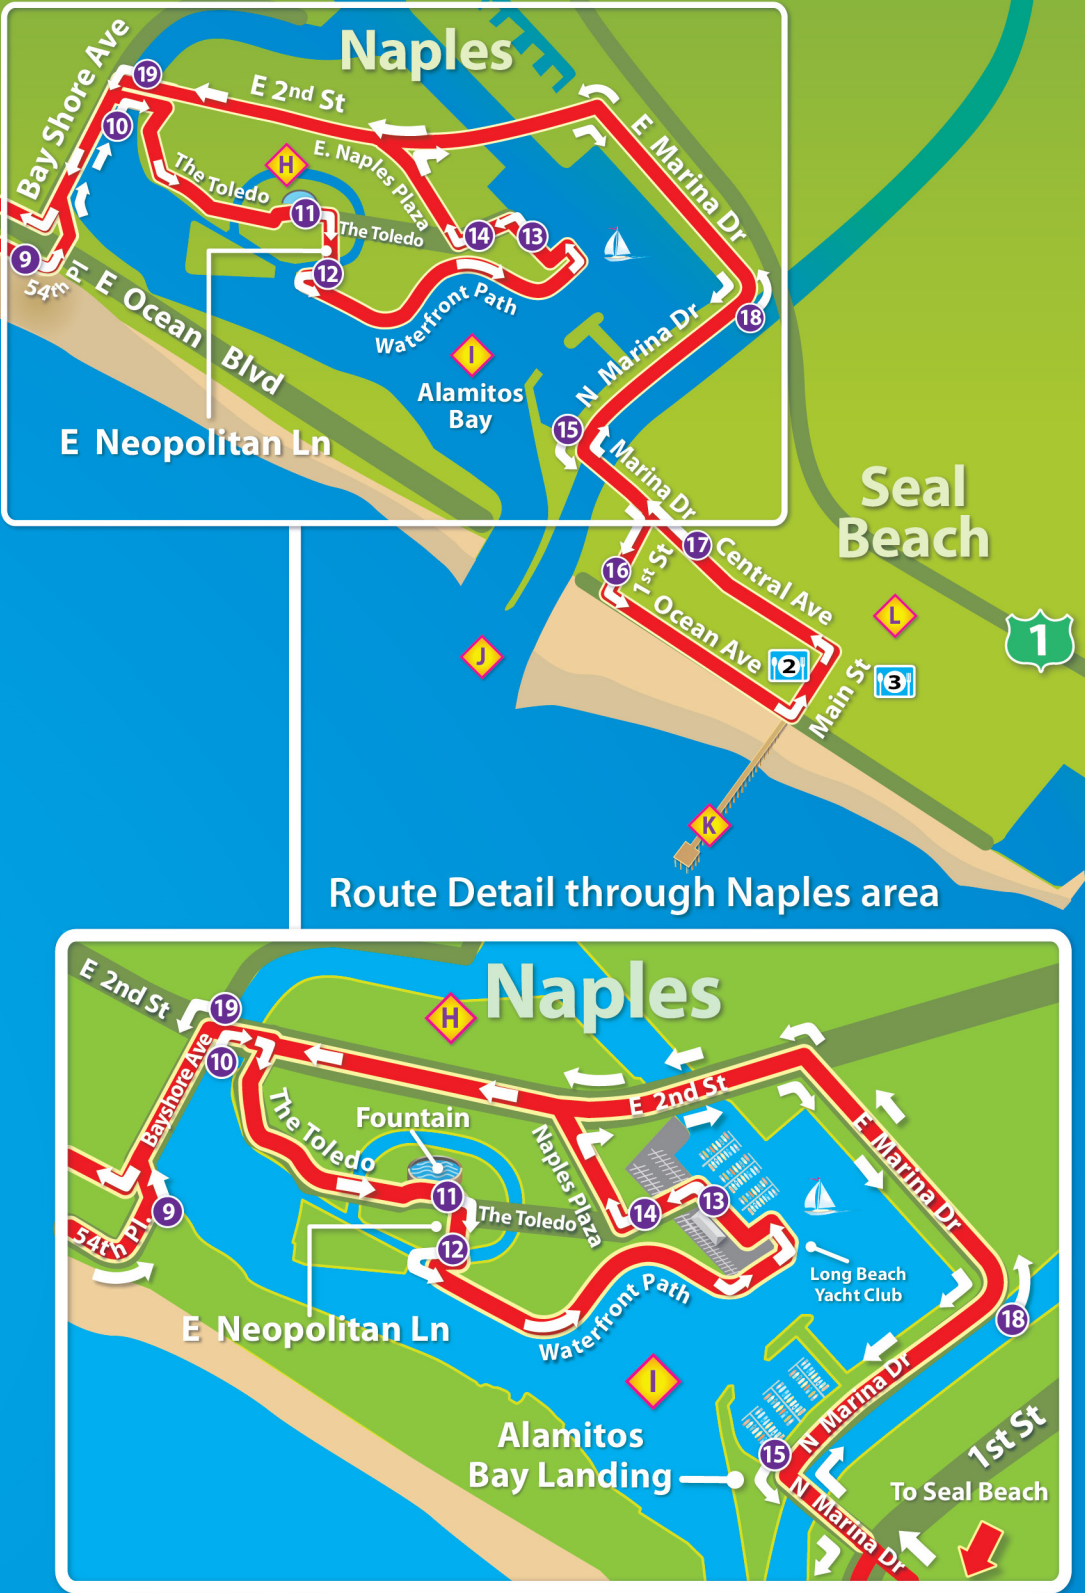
Naples
Bay Shore Ave
19
E 2nd St
E Marina Dr
10
H
E. Naples Plaza
The Toledo
11
The Toledo
14
13
9
54th Pl
E Ocean Blvd
12
Waterfront Path
18
N. Marina Dr
I
Alamitos Bay
15
E Neopolitan Ln
Marina Dr
Seal Beach
17
16
1st St
Central Ave
L
Ocean Ave
1
J
2
Main St
3
K
Route Detail through Naples area

E 2nd St
19
H
Naples
10
Bayshore Ave
E 2nd St
The Toledo
Fountain
Naples Plaza
E Marina Dr
9
11
The Toledo
14
13
54th Pl
12
Waterfront Path
Long Beach Yacht Club
18
E Neopolitan Ln
I
N Marina Dr
Alamitos Bay Landing
15
1st St
N Marina Dr
To Seal Beach